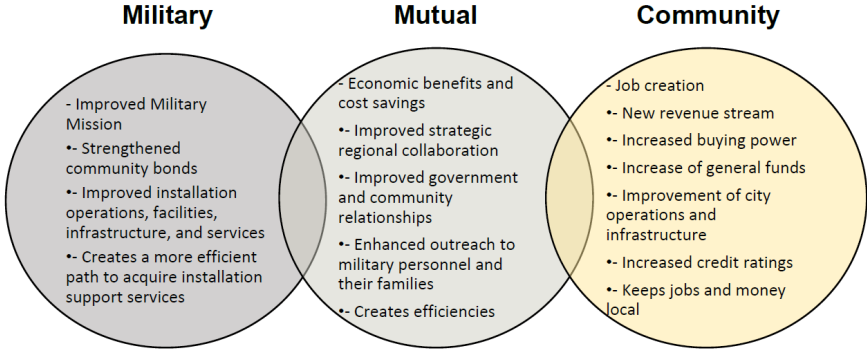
Military

- Improved Military Mission

•- Strengthened community bonds

•- Improved installation operations, facilities, infrastructure, and services

•- Creates a more efficient path to acquire installation support services

Mutual

- Economic benefits and cost savings

•- Improved strategic regional collaboration

•- Improved government and community relationships

•- Enhanced outreach to military personnel and their families

•- Creates efficiencies

Community

- Job creation

•- New revenue stream

•- Increased buying power

•- Increase of general funds

•- Improvement of city operations and infrastructure

•- Increased credit ratings

•- Keeps jobs and money local